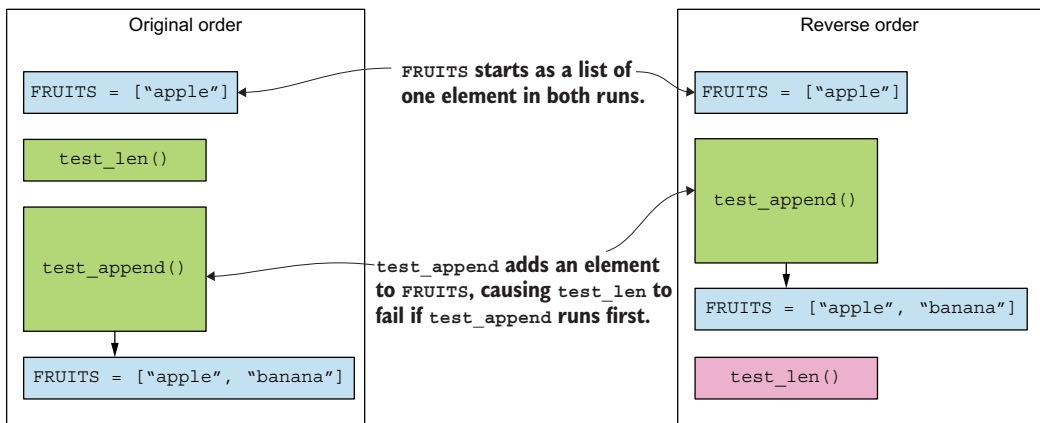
Original order

FRUITS = ["apple"]

test_len()

test_append()

FRUITS = ["apple", "banana"]

FRUITS starts as a list of one element in both runs.

test_append adds an element to FRUITS, causing test_len to fail if test_append runs first.

Reverse order

FRUITS = ["apple"]

test_append()

FRUITS = ["apple", "banana"]

test_len()